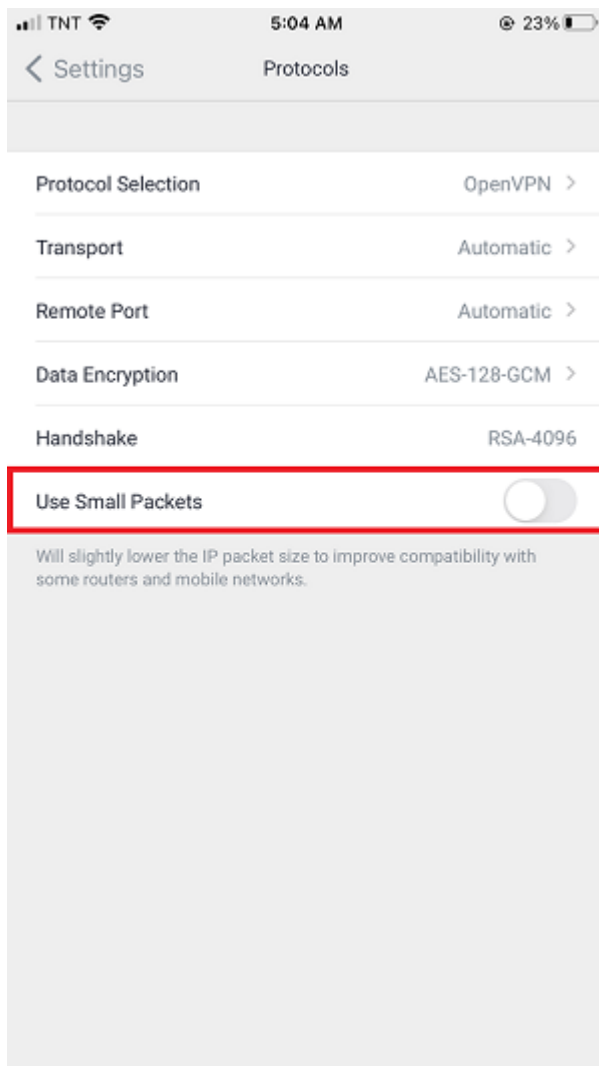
TNT 5:04 AM 23%

Settings Protocols

Protocol Selection OpenVPN

Transport Automatic

Remote Port Automatic

Data Encryption AES-128-GCM

Handshake RSA-4096

Use Small Packets

Will slightly lower the IP packet size to improve compatibility with some routers and mobile networks.